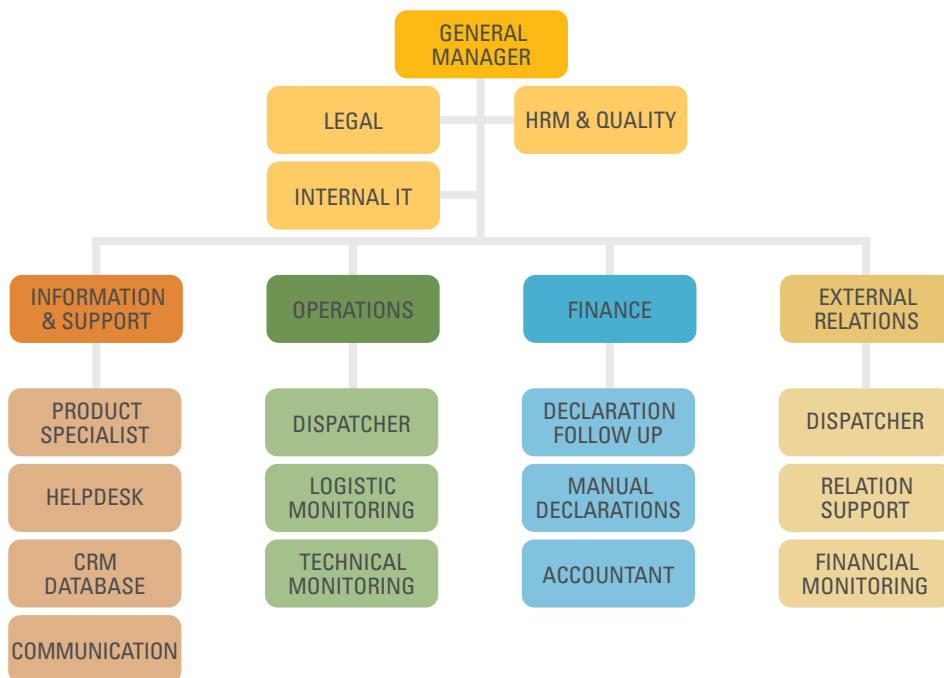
GENERAL MANAGER

LEGAL

HRM & QUALITY

INTERNAL IT

INFORMATION & SUPPORT

PRODUCT SPECIALIST

HELPDESK

CRM DATABASE

COMMUNICATION

OPERATIONS

DISPATCHER

LOGISTIC MONITORING

TECHNICAL MONITORING

FINANCE

DECLARATION FOLLOW UP

MANUAL DECLARATIONS

ACCOUNTANT

EXTERNAL RELATIONS

DISPATCHER

RELATION SUPPORT

FINANCIAL MONITORING